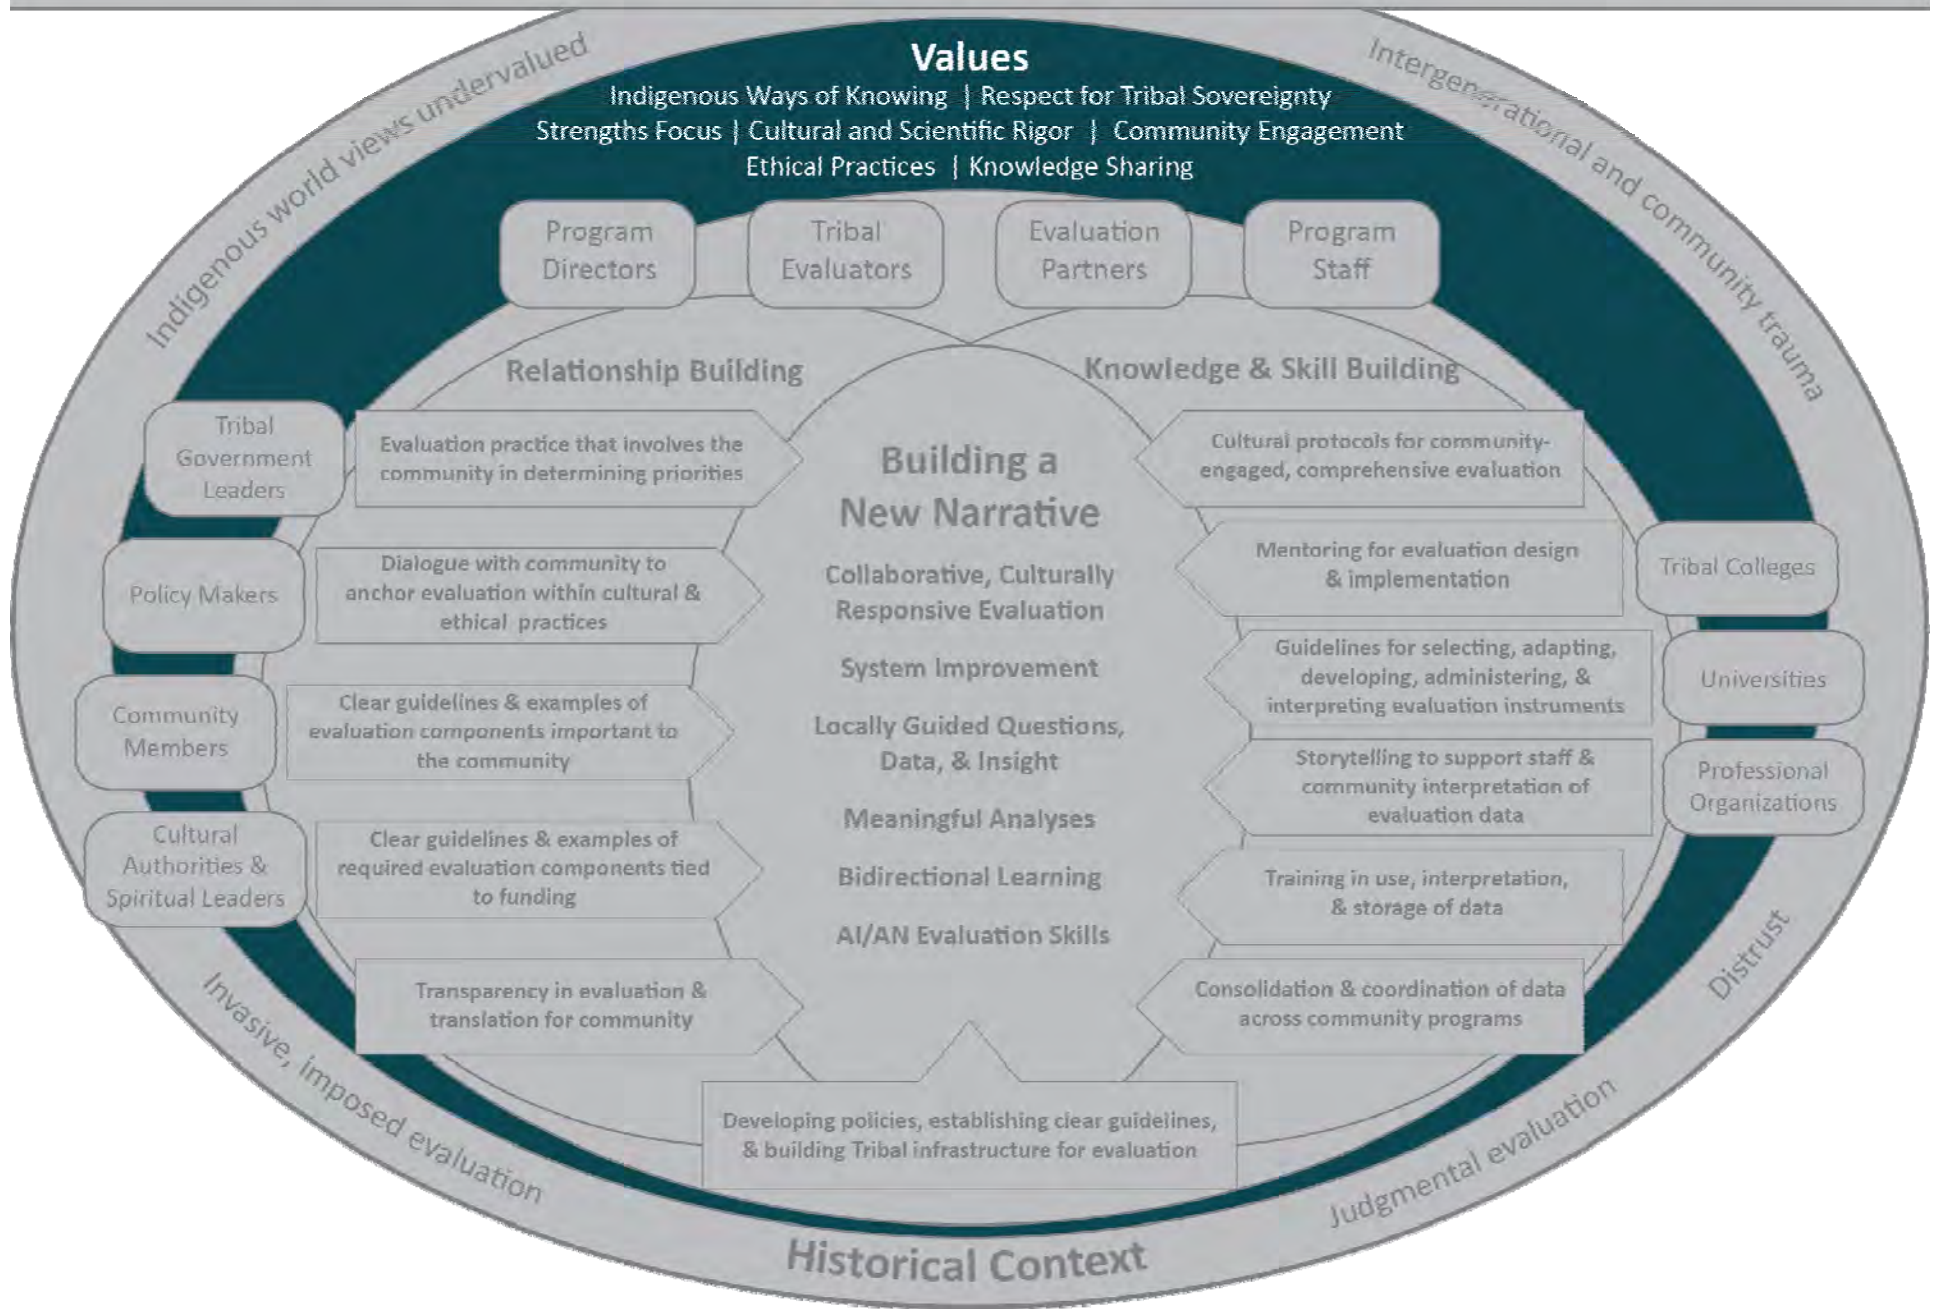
Values
Indigenous Ways of Knowing | Respect for Tribal Sovereignty
Strengths Focus | Cultural and Scientific Rigor | Community Engagement
Ethical Practices | Knowledge Sharing

Indigenous world views undervalued

Intergenerational and community trauma

Program Directors

Tribal Evaluators

Evaluation Partners

Program Staff

Relationship Building

Knowledge & Skill Building

Tribal Government Leaders

Policy Makers

Community Members

Cultural Authorities & Spiritual Leaders

Evaluation practice that involves the community in determining priorities

Dialogue with community to anchor evaluation within cultural & ethical practices

Clear guidelines & examples of evaluation components important to the community

Clear guidelines & examples of required evaluation components tied to funding

Transparency in evaluation & translation for community

Building a New Narrative

Collaborative, Culturally Responsive Evaluation

System Improvement

Locally Guided Questions, Data, & Insight

Meaningful Analyses

Bidirectional Learning

AI/AN Evaluation Skills

Cultural protocols for community-engaged, comprehensive evaluation

Mentoring for evaluation design & implementation

Guidelines for selecting, adapting, developing, administering, & interpreting evaluation instruments

Storytelling to support staff & community interpretation of evaluation data

Training in use, interpretation, & storage of data

Consolidation & coordination of data across community programs

Tribal Colleges

Universities

Professional Organizations

Distrust

Developing policies, establishing clear guidelines, & building Tribal infrastructure for evaluation

Invasive, imposed evaluation

Judgmental evaluation

Historical Context